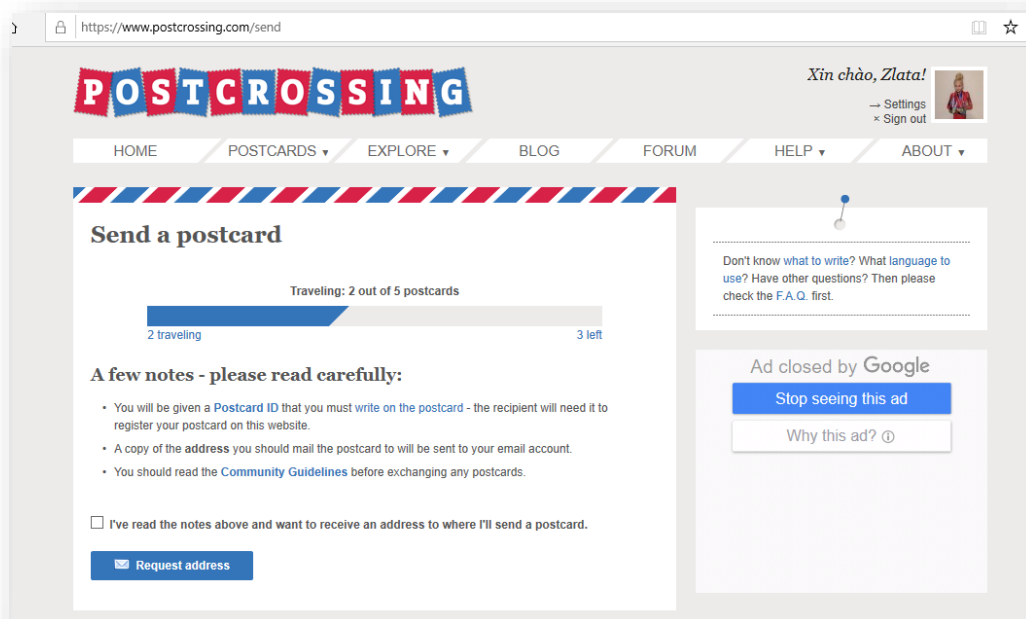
https://www.postcrossing.com/send

POSTCROSSING

Xin chào, Zlata!

→ Settings
× Sign out

HOME | POSTCARDS ▾ | EXPLORE ▾ | BLOG | FORUM | HELP ▾ | ABOUT ▾

Send a postcard

Traveling: 2 out of 5 postcards

2 traveling

3 left

A few notes - please read carefully:

- You will be given a Postcard ID that you must write on the postcard - the recipient will need it to register your postcard on this website.
- A copy of the address you should mail the postcard to will be sent to your email account.
- You should read the Community Guidelines before exchanging any postcards.

I've read the notes above and want to receive an address to where I'll send a postcard.

Request address

Don't know what to write? What language to use? Have other questions? Then please check the F.A.Q. first.

Ad closed by Google

Stop seeing this ad

Why this ad? ⓘ